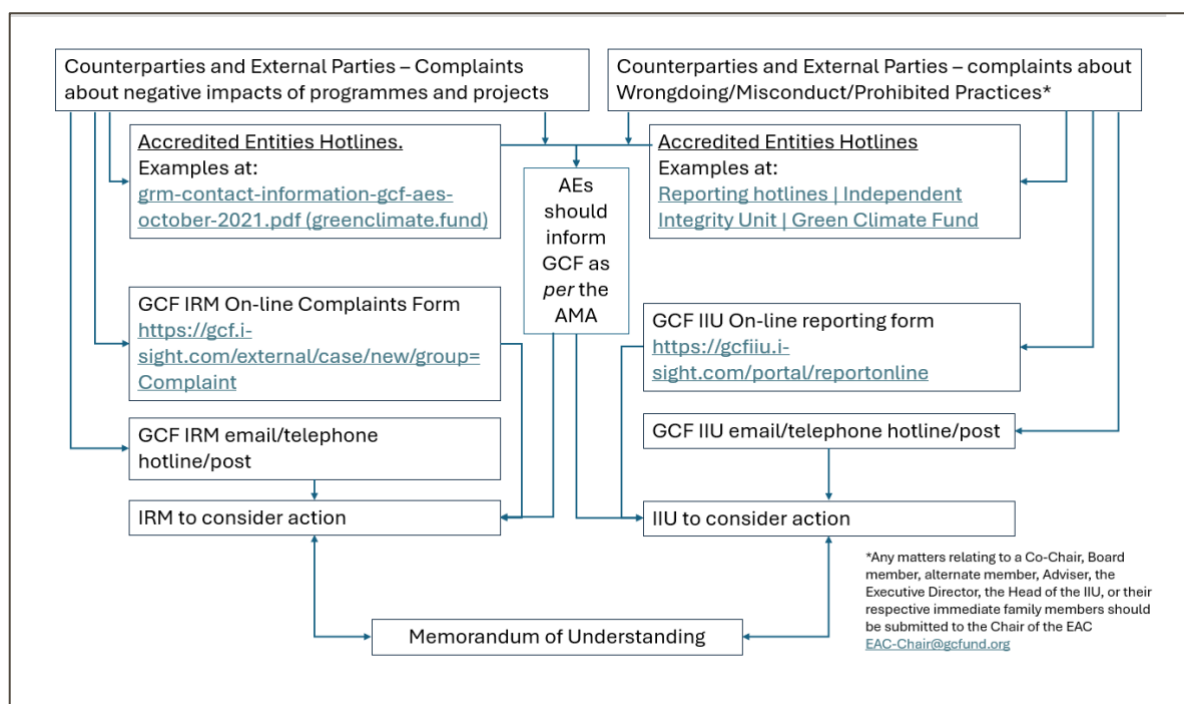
Counterparties and External Parties – Complaints about negative impacts of programmes and projects

Counterparties and External Parties – complaints about Wrongdoing/Misconduct/Prohibited Practices*

Accredited Entities Hotlines.
Examples at:
grm-contact-information-gcf-aes-october-2021.pdf (greenclimate.fund)

AEs should inform GCF as *per* the AMA

Accredited Entities Hotlines
Examples at:
Reporting hotlines | Independent Integrity Unit | Green Climate Fund

GCF IRM On-line Complaints Form
https://gcf.i-sight.com/external/case/new/group=Complaint

GCF IIU On-line reporting form
https://gcfiiu.i-sight.com/portal/reportonline

GCF IRM email/telephone hotline/post

GCF IIU email/telephone hotline/post

IRM to consider action

IIU to consider action

Memorandum of Understanding

*Any matters relating to a Co-Chair, Board member, alternate member, Adviser, the Executive Director, the Head of the IIU, or their respective immediate family members should be submitted to the Chair of the EAC EAC-Chair@gcfund.org